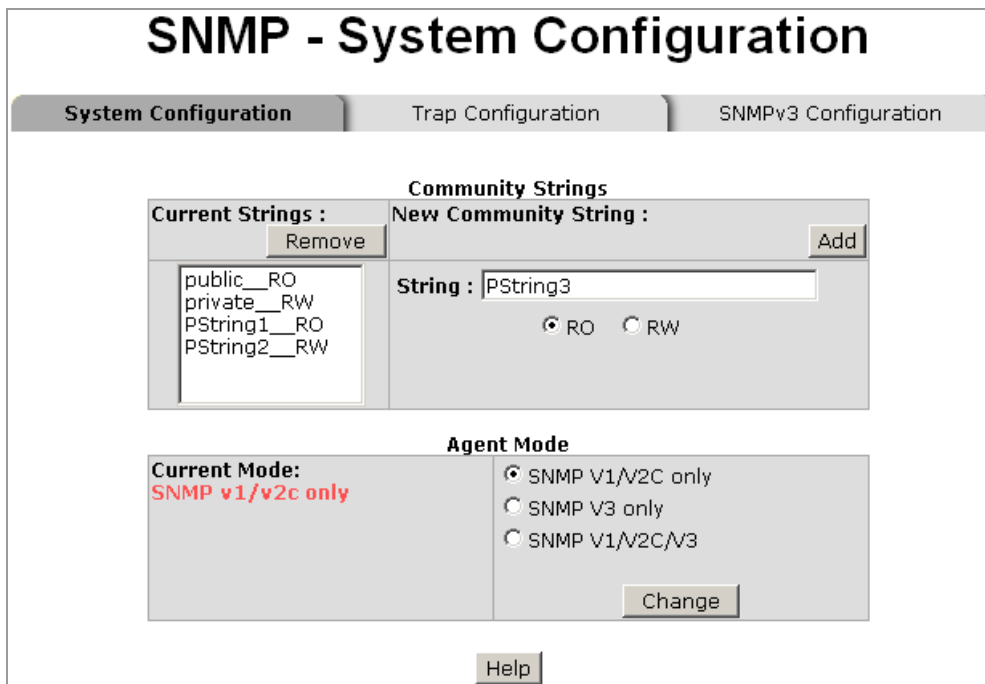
SNMP - System Configuration

System Configuration | Trap Configuration | SNMPv3 Configuration

Community Strings

| Current Strings : Remove | New Community String : Add |
|---|---|
| public__RO<br>private__RW<br>PString1__RO<br>PString2__RW | String : PString3<br>RO RW |

Agent Mode

| Current Mode:<br>SNMP v1/v2c only | SNMP V1/V2C only<br>SNMP V3 only<br>SNMP V1/V2C/V3<br>Change |
|---|---|

Help